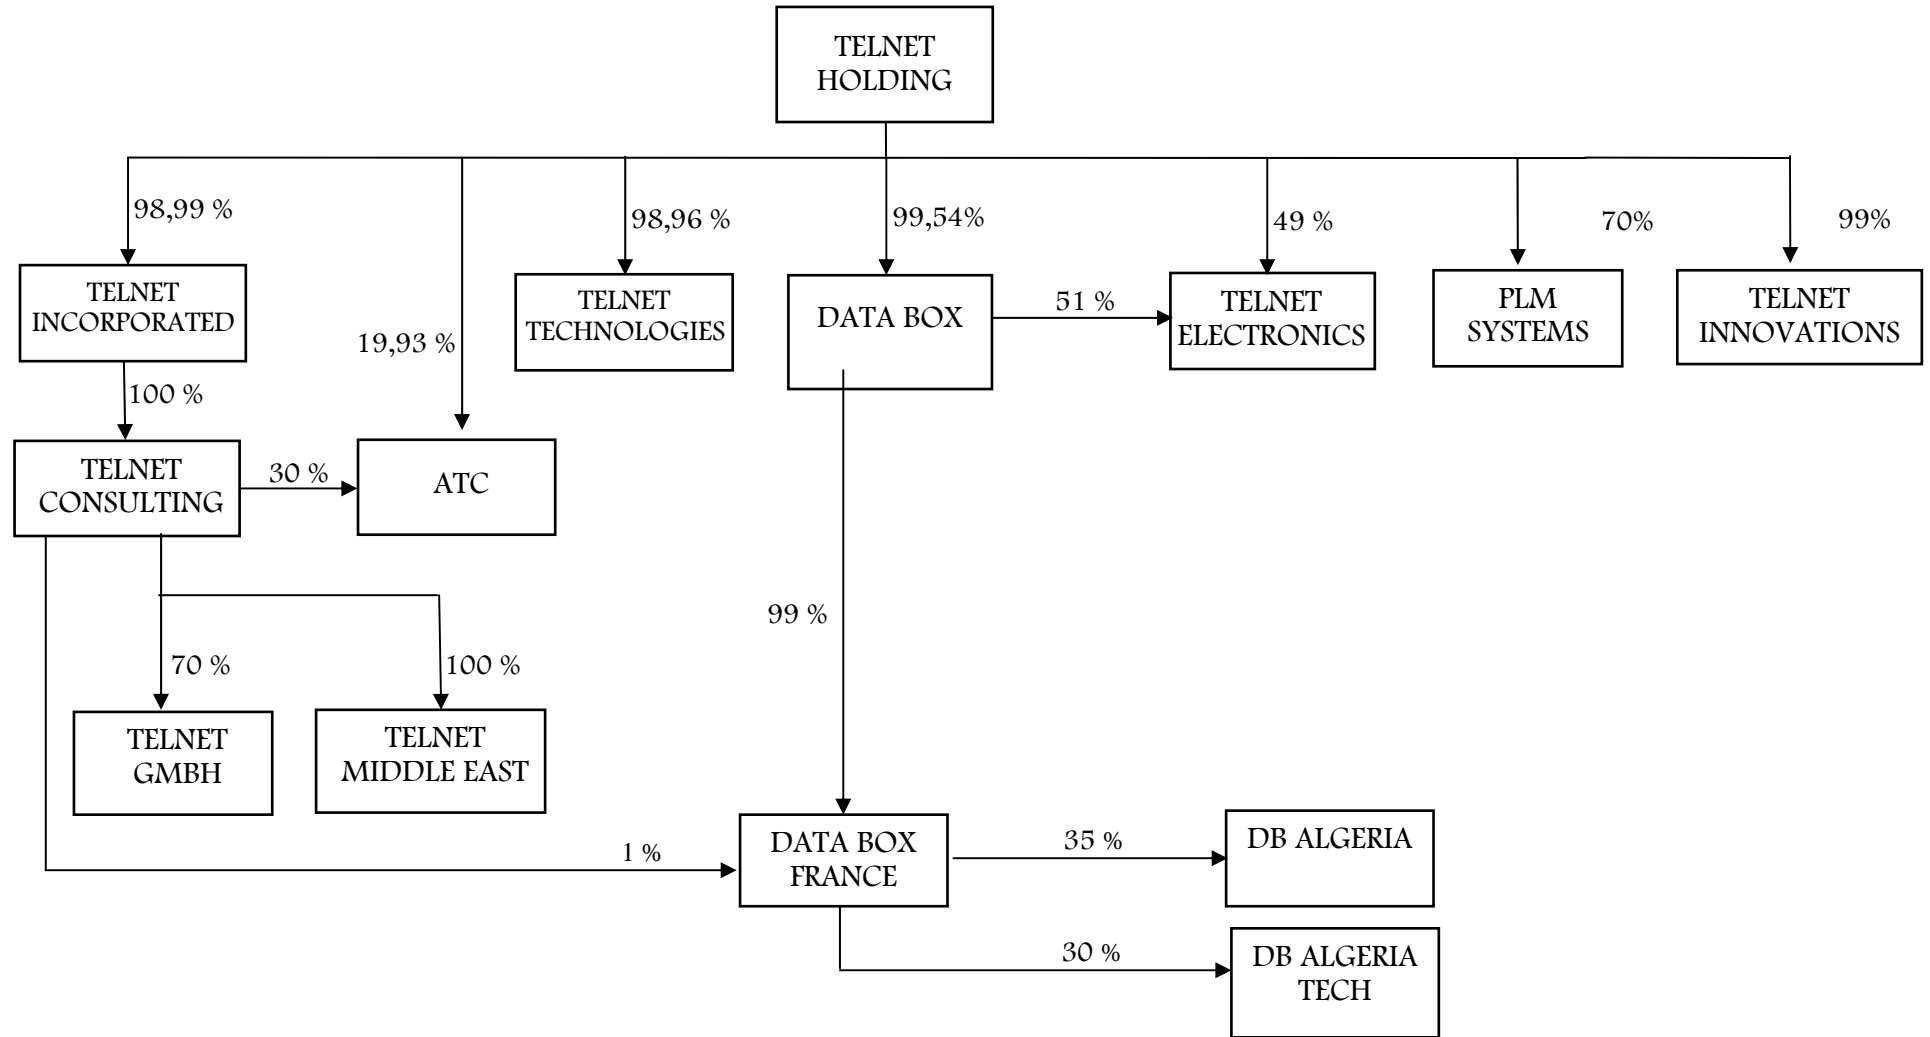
TELNET HOLDING

98,99 %

98,96 %

99,54%

49 %

70%

99%

TELNET INCORPORATED

19,93 %

TELNET TECHNOLOGIES

DATA BOX

51 %

TELNET ELECTRONICS

PLM SYSTEMS

TELNET INNOVATIONS

100 %

TELNET CONSULTING

30 %

ATC

99 %

70 %

100 %

TELNET GMBH

TELNET MIDDLE EAST

1 %

DATA BOX FRANCE

35 %

DB ALGERIA

30 %

DB ALGERIA TECH